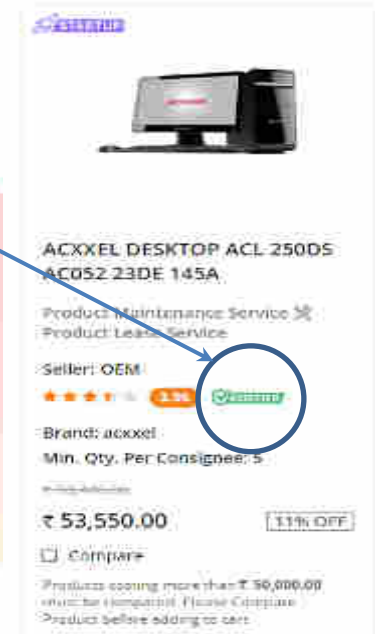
STARTUP

ACXXEL DESKTOP ACL 250DS AC052 23DE 145A

Product Maintenance Service
Product Lease Service

Seller: OEM

3.5 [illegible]

Brand: acxxel

Min. Qty. Per Consignee: 5

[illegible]

₹ 53,550.00

11% OFF

Compare

Products costing more than ₹ 50,000.00 must be compared. Please Compare Product before adding to cart